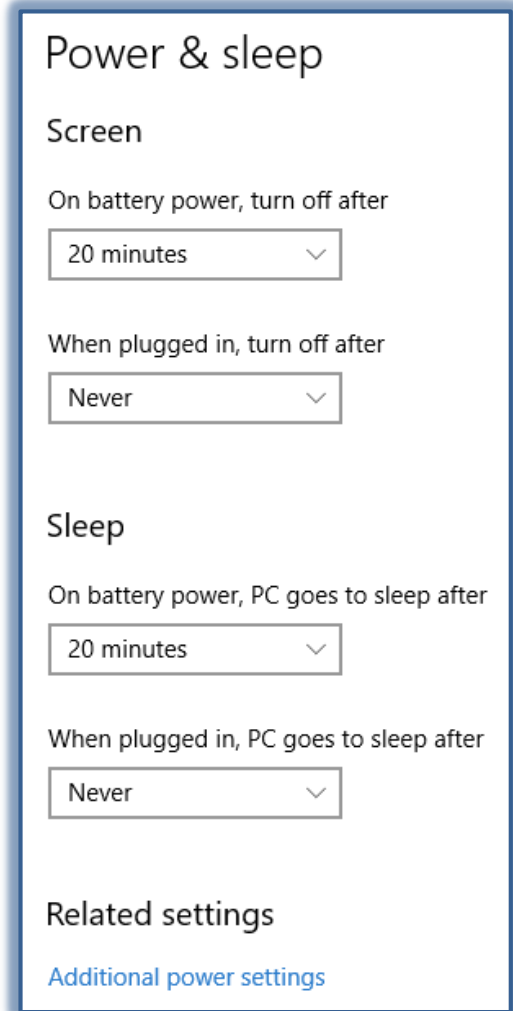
Power & sleep

Screen

On battery power, turn off after

20 minutes

When plugged in, turn off after

Never

Sleep

On battery power, PC goes to sleep after

20 minutes

When plugged in, PC goes to sleep after

Never

Related settings

Additional power settings